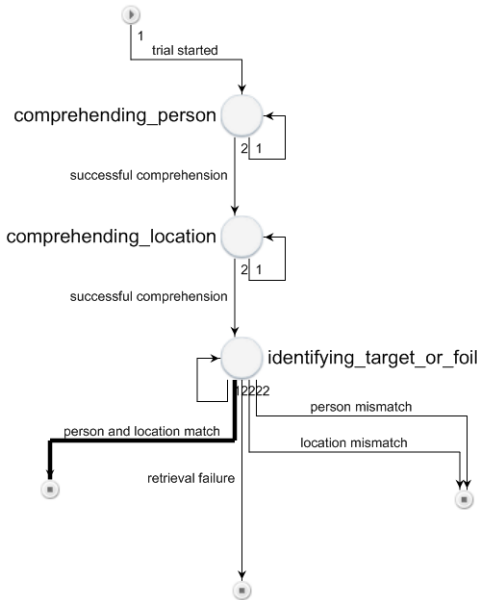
1
trial started

comprehending_person
2 1
successful comprehension

comprehending_location
2 1
successful comprehension

identifying_target_or_foil
122222
person mismatch
person and location match
location mismatch
retrieval failure